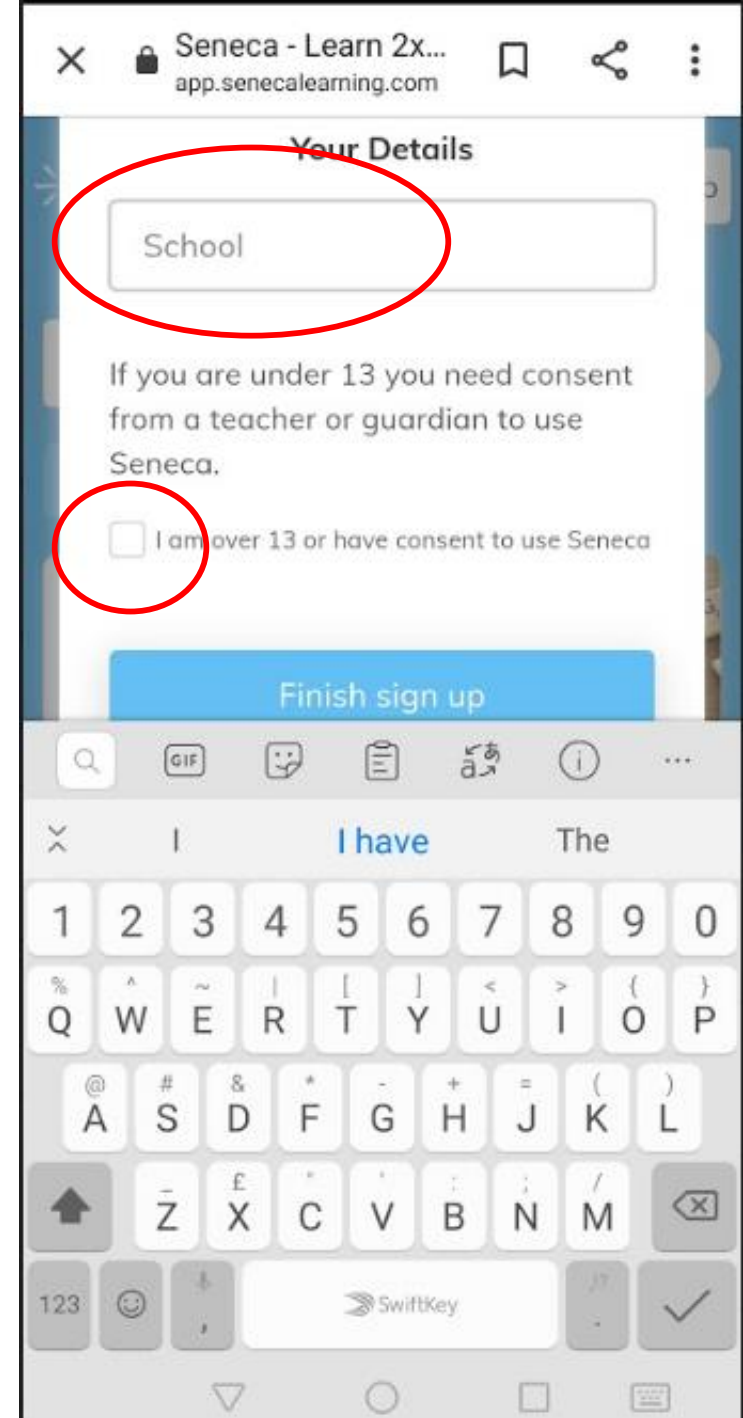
Seneca - Learn 2x...
app.senecalearning.com

Your Details

School

If you are under 13 you need consent from a teacher or guardian to use Seneca.

I am over 13 or have consent to use Seneca

Finish sign up

GIF

I | I have | The

1 2 3 4 5 6 7 8 9 0

% Q ^ W ~ E | R [ T ] Y < U > I { O } P

@ A # S & D * F - G + H = J ( K ) L

_ Z £ X " C ' V : B ; N / M

123 , SwiftKey .?!